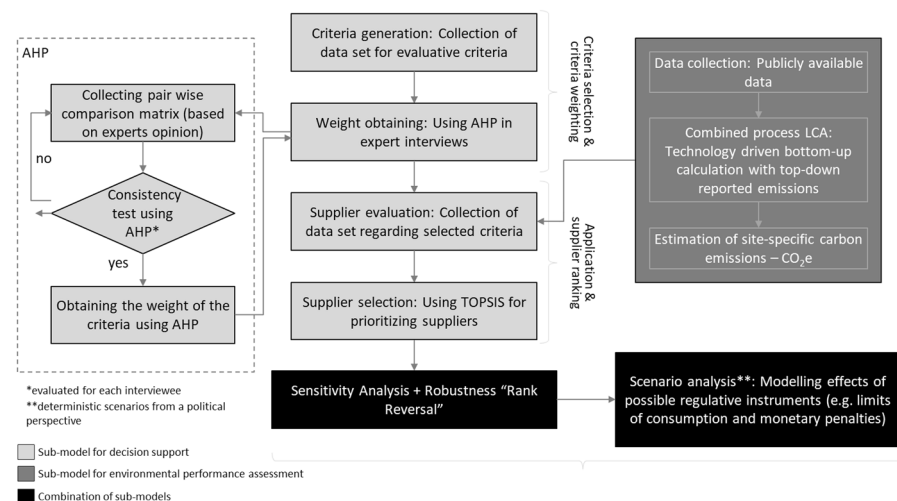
AHP

Collecting pair wise comparison matrix (based on experts opinion)

no

Consistency test using AHP*

yes

Obtaining the weight of the criteria using AHP

Criteria generation: Collection of data set for evaluative criteria

Weight obtaining: Using AHP in expert interviews

Criteria selection & criteria weighting

Supplier evaluation: Collection of data set regarding selected criteria

Supplier selection: Using TOPSIS for prioritizing suppliers

Application & supplier ranking

Data collection: Publicly available data

Combined process LCA: Technology driven bottom-up calculation with top-down reported emissions

Estimation of site-specific carbon emissions – $CO_2e$

Sensitivity Analysis + Robustness "Rank Reversal"

Scenario analysis**: Modelling effects of possible regulative instruments (e.g. limits of consumption and monetary penalties)

*evaluated for each interviewee
**deterministic scenarios from a political perspective

Sub-model for decision support

Sub-model for environmental performance assessment

Combination of sub-models